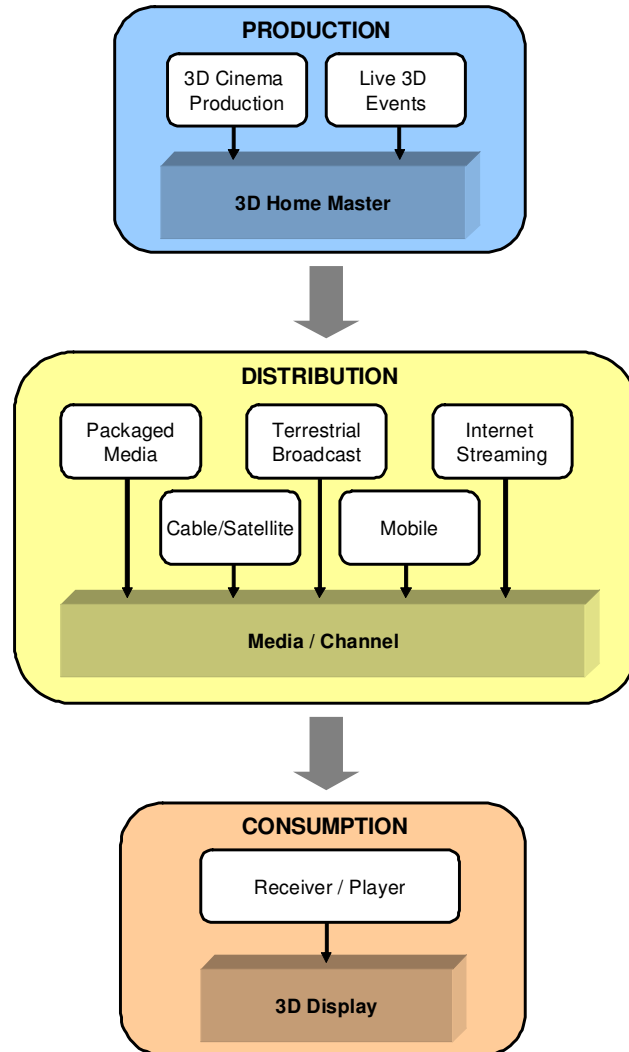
PRODUCTION

3D Cinema Production

Live 3D Events

3D Home Master

DISTRIBUTION

Packaged Media

Terrestrial Broadcast

Internet Streaming

Cable/Satellite

Mobile

Media / Channel

CONSUMPTION

Receiver / Player

3D Display